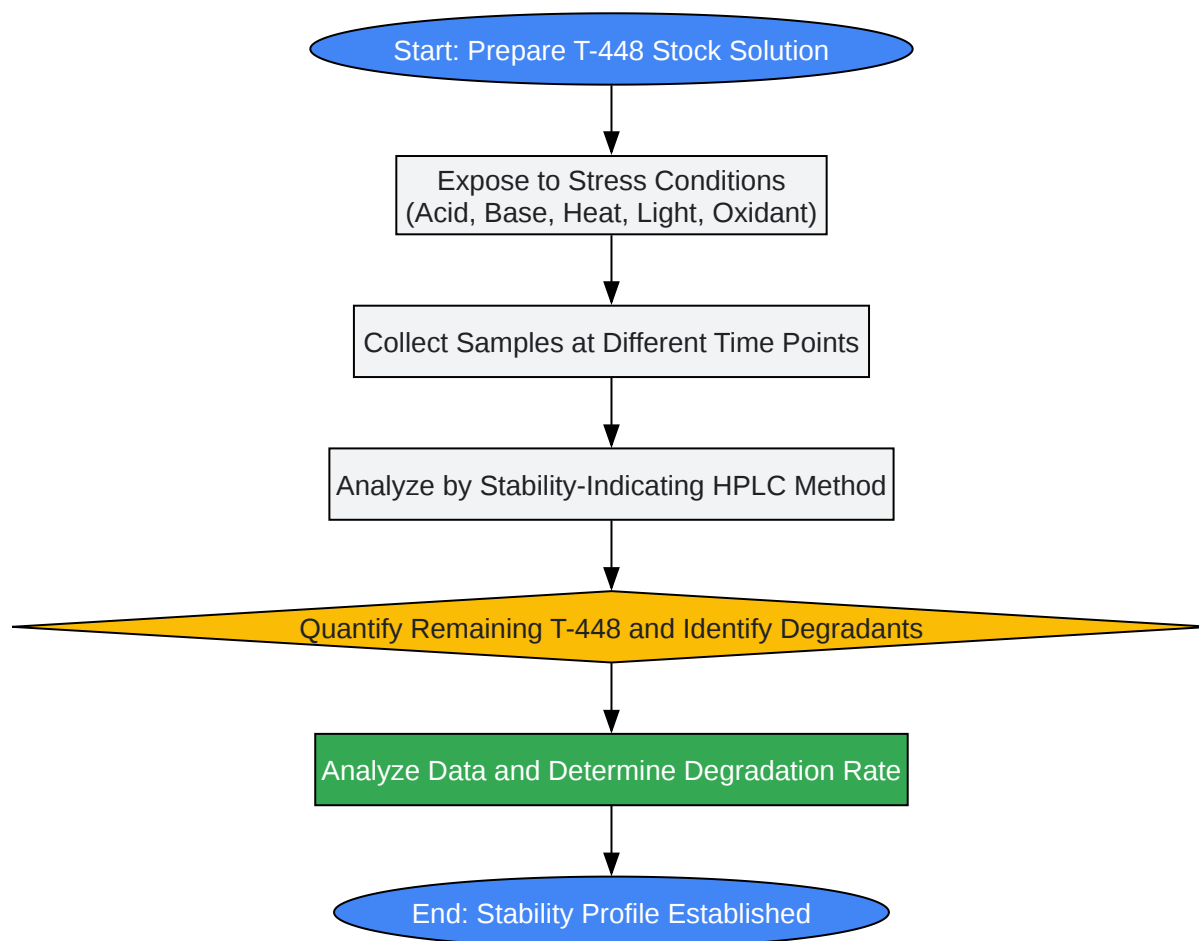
Start: Prepare T-448 Stock Solution

Expose to Stress Conditions
(Acid, Base, Heat, Light, Oxidant)

Collect Samples at Different Time Points

Analyze by Stability-Indicating HPLC Method

Quantify Remaining T-448 and Identify Degradants

Analyze Data and Determine Degradation Rate

End: Stability Profile Established